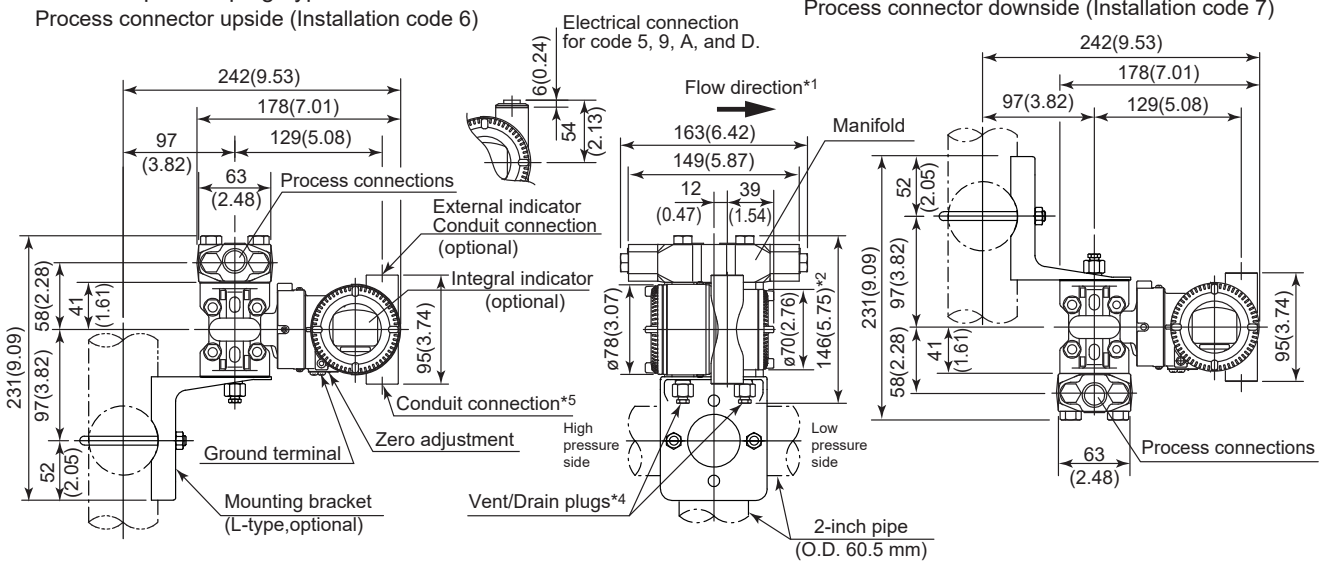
Process connector upside (Installation code 6)

Electrical connection for code 5, 9, A, and D.

Process connector downside (Installation code 7)

242(9.53)
178(7.01)
97 (3.82)
129(5.08)
63 (2.48)
Process connections
External indicator Conduit connection (optional)
Integral indicator (optional)
58(2.28)
41 (1.61)
231(9.09)
97(3.82)
52 (2.05)
95(3.74)
Conduit connection*5
Zero adjustment
Ground terminal
Mounting bracket (L-type,optional)

6(0.24)
54 (2.13)

Flow direction*1
163(6.42)
149(5.87)
12 (0.47)
39 (1.54)
Manifold
ø78(3.07)
ø70(2.76)
146(5.75)*2
High pressure side
Low pressure side
Vent/Drain plugs*4
2-inch pipe (O.D. 60.5 mm)

242(9.53)
178(7.01)
97(3.82)
129(5.08)
52 (2.05)
231(9.09)
97(3.82)
41 (1.61)
58(2.28)
95(3.74)
63 (2.48)
Process connections